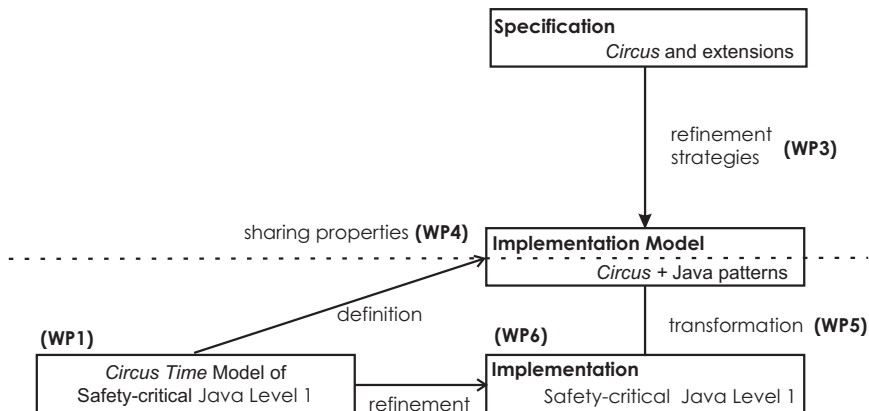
Specification
Circus and extensions

refinement strategies (WP3)

sharing properties (WP4)

Implementation Model
Circus + Java patterns

definition

(WP1)

(WP6)

transformation (WP5)

Circus Time Model of Safety-critical Java Level 1

Implementation
Safety-critical Java Level 1

refinement